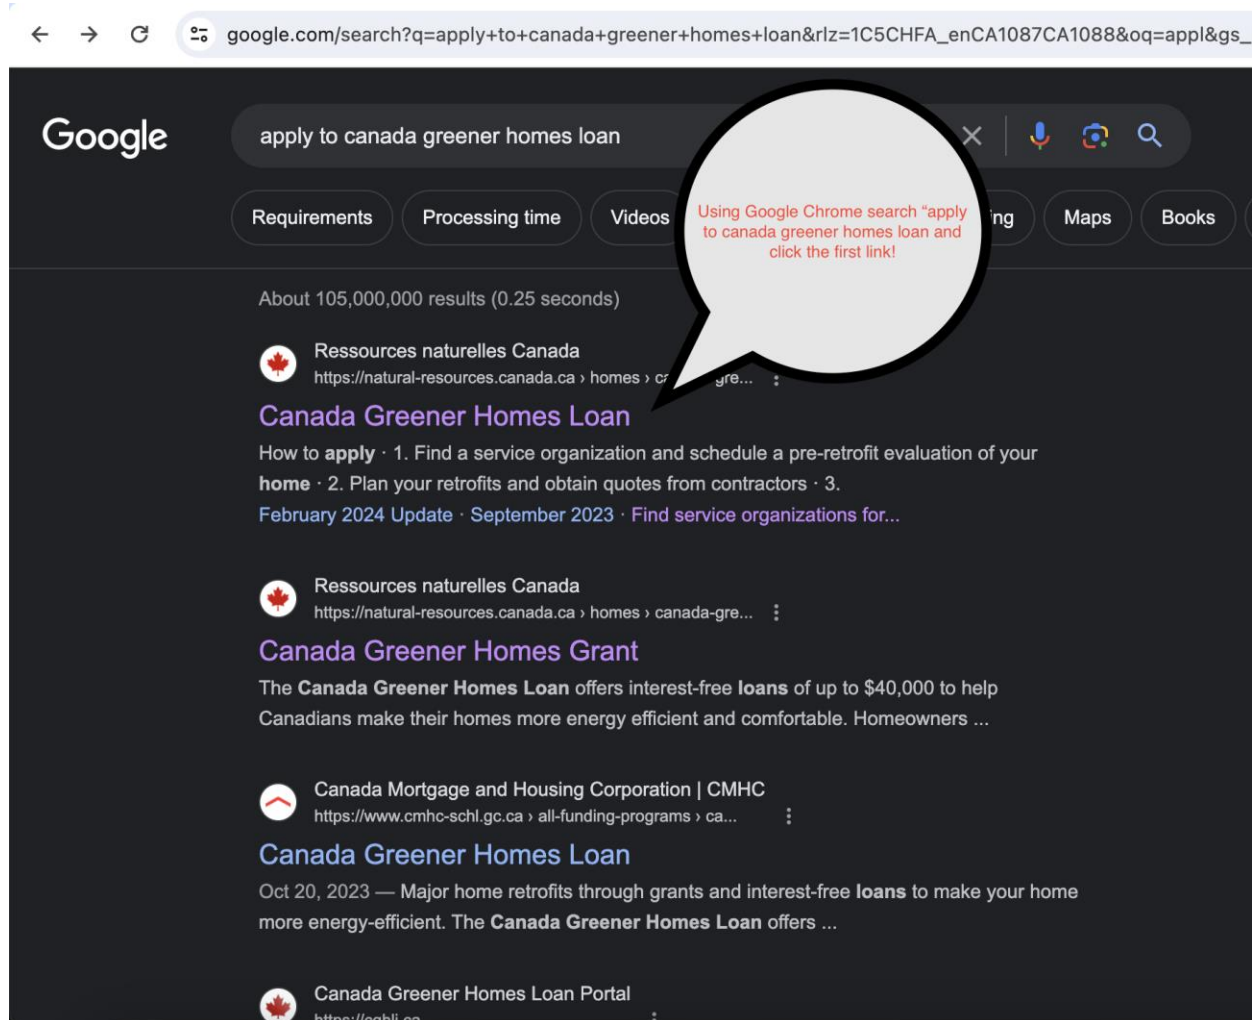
google.com/search?q=apply+to+canada+greener+homes+loan&rlz=1C5CHFA_enCA1087CA1088&oq=appl&gs_

Google

apply to canada greener homes loan

Requirements Processing time Videos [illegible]ing Maps Books

Using Google Chrome search "apply to canada greener homes loan and click the first link!

About 105,000,000 results (0.25 seconds)

Ressources naturelles Canada
https://natural-resources.canada.ca › homes › ca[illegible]gre...

Canada Greener Homes Loan

How to **apply** · 1. Find a service organization and schedule a pre-retrofit evaluation of your **home** · 2. Plan your retrofits and obtain quotes from contractors · 3.

February 2024 Update · September 2023 · Find service organizations for...

Ressources naturelles Canada
https://natural-resources.canada.ca › homes › canada-gre...

Canada Greener Homes Grant

The **Canada Greener Homes Loan** offers interest-free **loans** of up to $40,000 to help Canadians make their homes more energy efficient and comfortable. Homeowners ...

Canada Mortgage and Housing Corporation | CMHC
https://www.cmhc-schl.gc.ca › all-funding-programs › ca...

Canada Greener Homes Loan

Oct 20, 2023 — Major home retrofits through grants and interest-free **loans** to make your home more energy-efficient. The **Canada Greener Homes Loan** offers ...

Canada Greener Homes Loan Portal
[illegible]